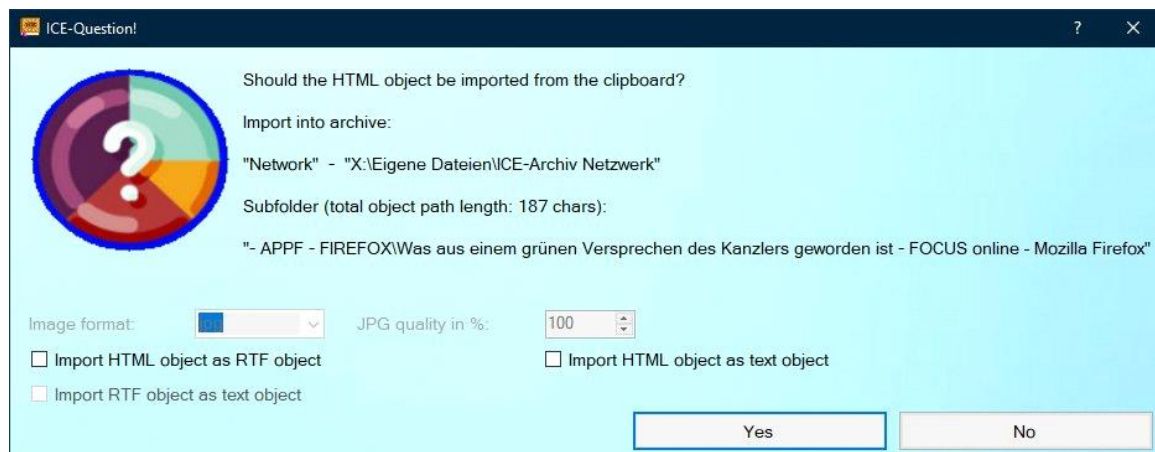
ICE-Question!

?

X

Should the HTML object be imported from the clipboard?

Import into archive:

"Network" - "X:\Eigene Dateien\ICE-Archiv Netzwerk"

Subfolder (total object path length: 187 chars):

"- APPF - FIREFOX\Was aus einem grünen Versprechen des Kanzlers geworden ist - FOCUS online - Mozilla Firefox"

Image format: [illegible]

JPG quality in %: 100

Import HTML object as RTF object

Import HTML object as text object

Import RTF object as text object

Yes

No